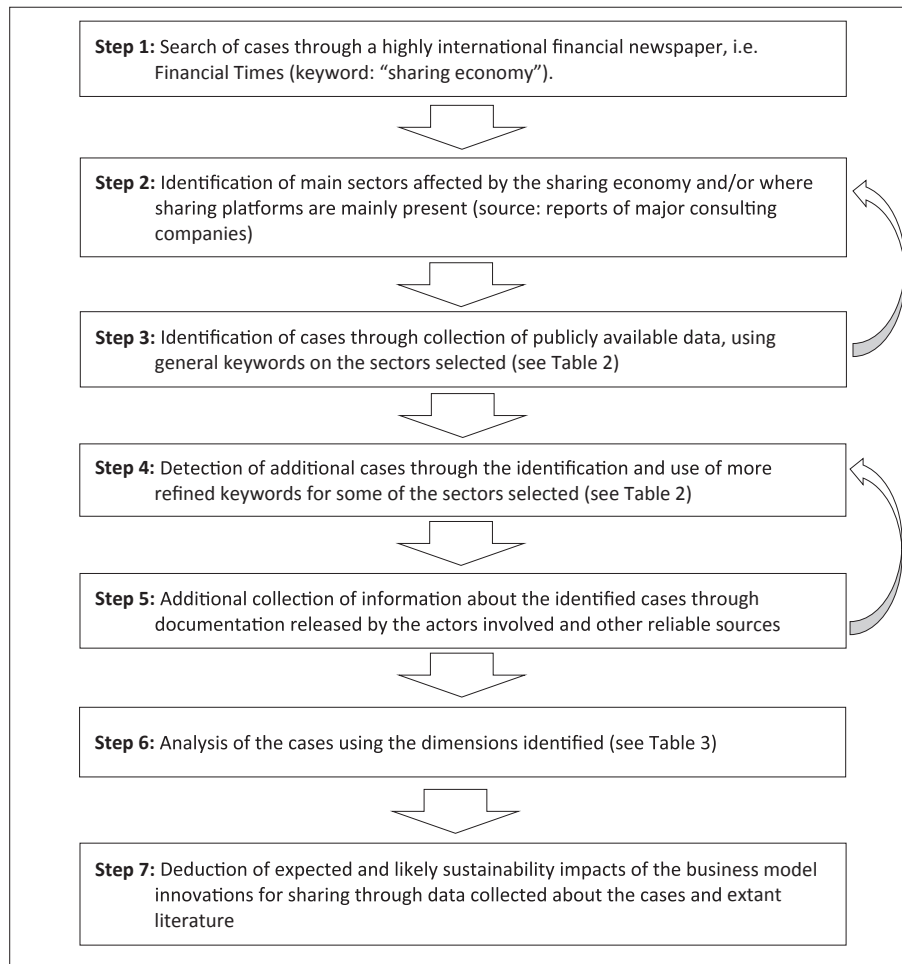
**Step 1:** Search of cases through a highly international financial newspaper, i.e. Financial Times (keyword: "sharing economy").

**Step 2:** Identification of main sectors affected by the sharing economy and/or where sharing platforms are mainly present (source: reports of major consulting companies)

**Step 3:** Identification of cases through collection of publicly available data, using general keywords on the sectors selected (see Table 2)

**Step 4:** Detection of additional cases through the identification and use of more refined keywords for some of the sectors selected (see Table 2)

**Step 5:** Additional collection of information about the identified cases through documentation released by the actors involved and other reliable sources

**Step 6:** Analysis of the cases using the dimensions identified (see Table 3)

**Step 7:** Deduction of expected and likely sustainability impacts of the business model innovations for sharing through data collected about the cases and extant literature